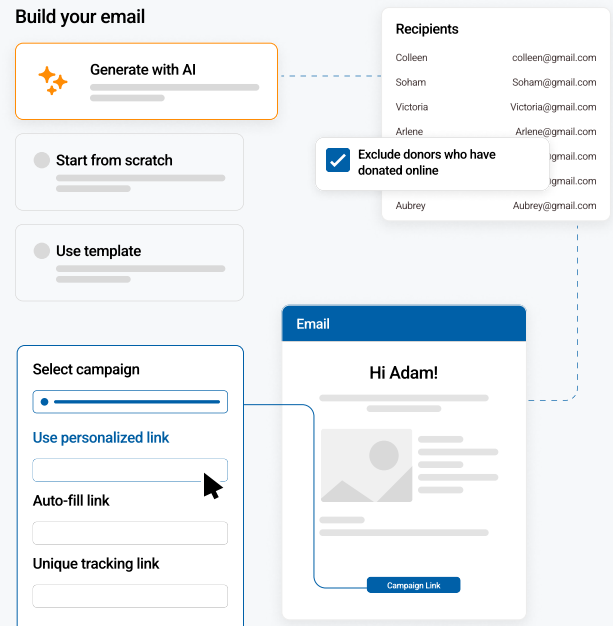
Build your email

Generate with AI

Start from scratch

Use template

Recipients

| | |
|---|---|
| Colleen | colleen@gmail.com |
| Soham | Soham@gmail.com |
| Victoria | Victoria@gmail.com |
| Arlene | Arlene@gmail.com |
| | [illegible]@gmail.com |
| | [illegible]@gmail.com |
| Aubrey | Aubrey@gmail.com |

Exclude donors who have donated online

Email

Hi Adam!

Campaign Link

Select campaign

Use personalized link

Auto-fill link

Unique tracking link